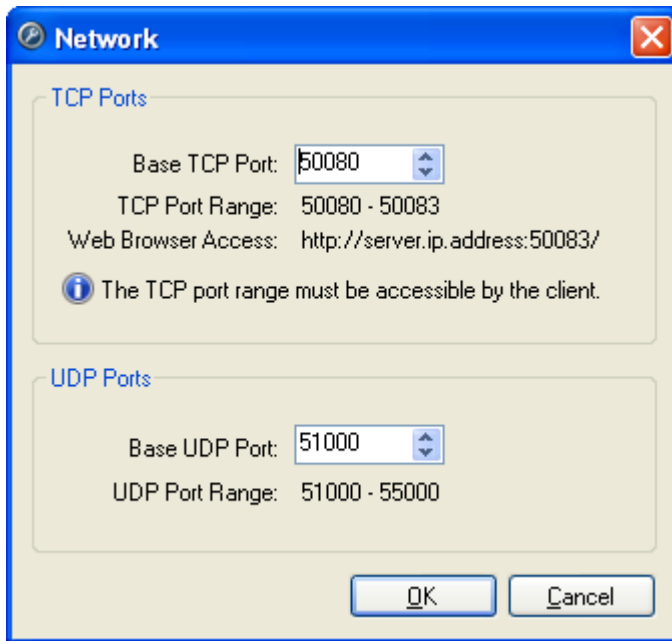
Network

TCP Ports

Base TCP Port: 50080

TCP Port Range: 50080 - 50083

Web Browser Access: http://server.ip.address:50083/

The TCP port range must be accessible by the client.

UDP Ports

Base UDP Port: 51000

UDP Port Range: 51000 - 55000

OK

Cancel